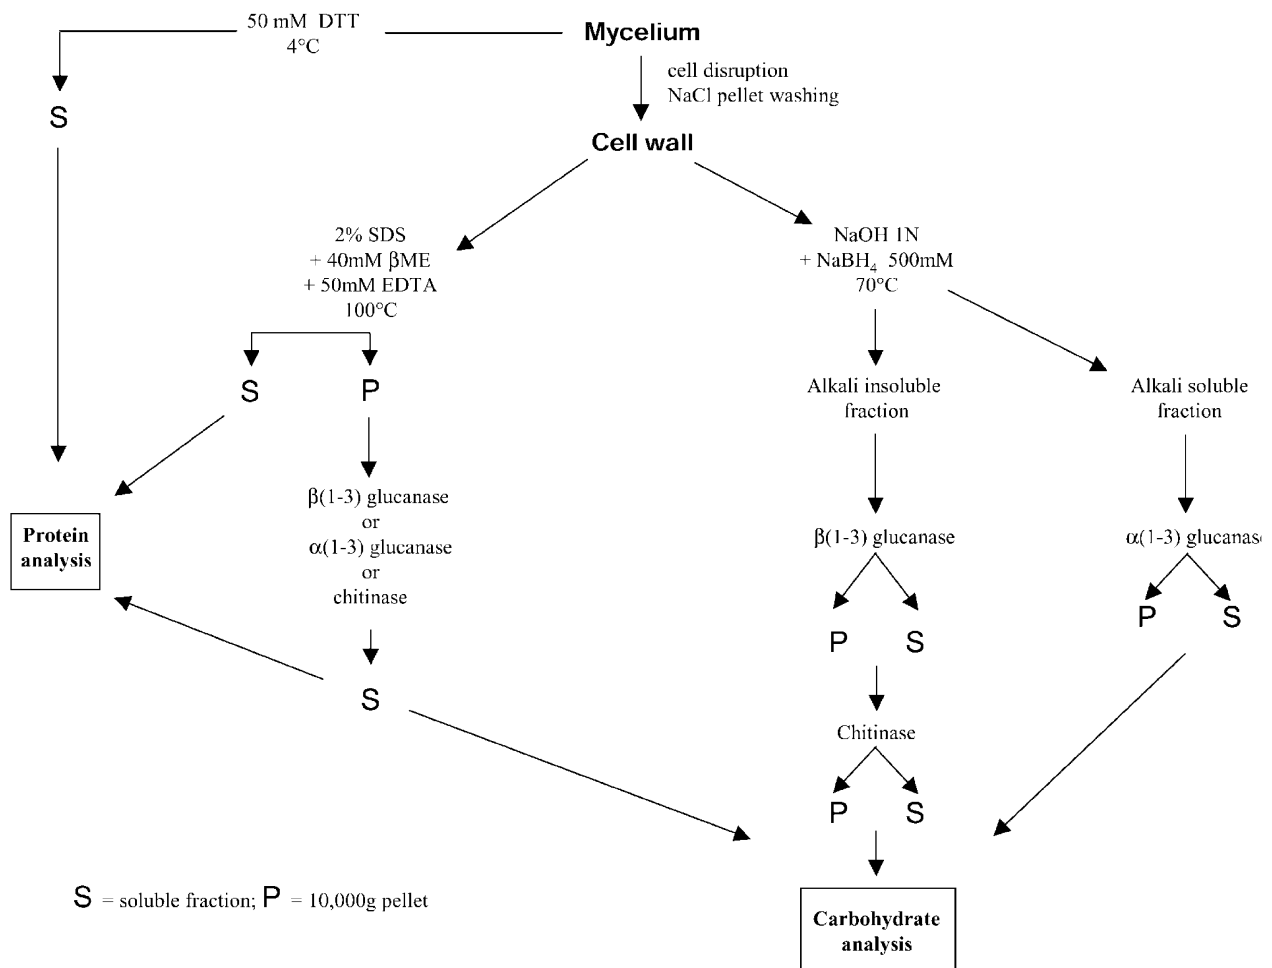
50 mM DTT
4°C

Mycelium

cell disruption
NaCl pellet washing

S

Cell wall

2% SDS
+ 40mM βME
+ 50mM EDTA
100°C

NaOH 1N
+ NaBH$_4$ 500mM
70°C

S P

Alkali insoluble fraction

Alkali soluble fraction

Protein analysis

β(1-3) glucanase
or
α(1-3) glucanase
or
chitinase

β(1-3) glucanase

α(1-3) glucanas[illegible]

P S

P S

S

Chitinase

P S

S = soluble fraction; P = 10,000g pellet

Carbohydrate analysis